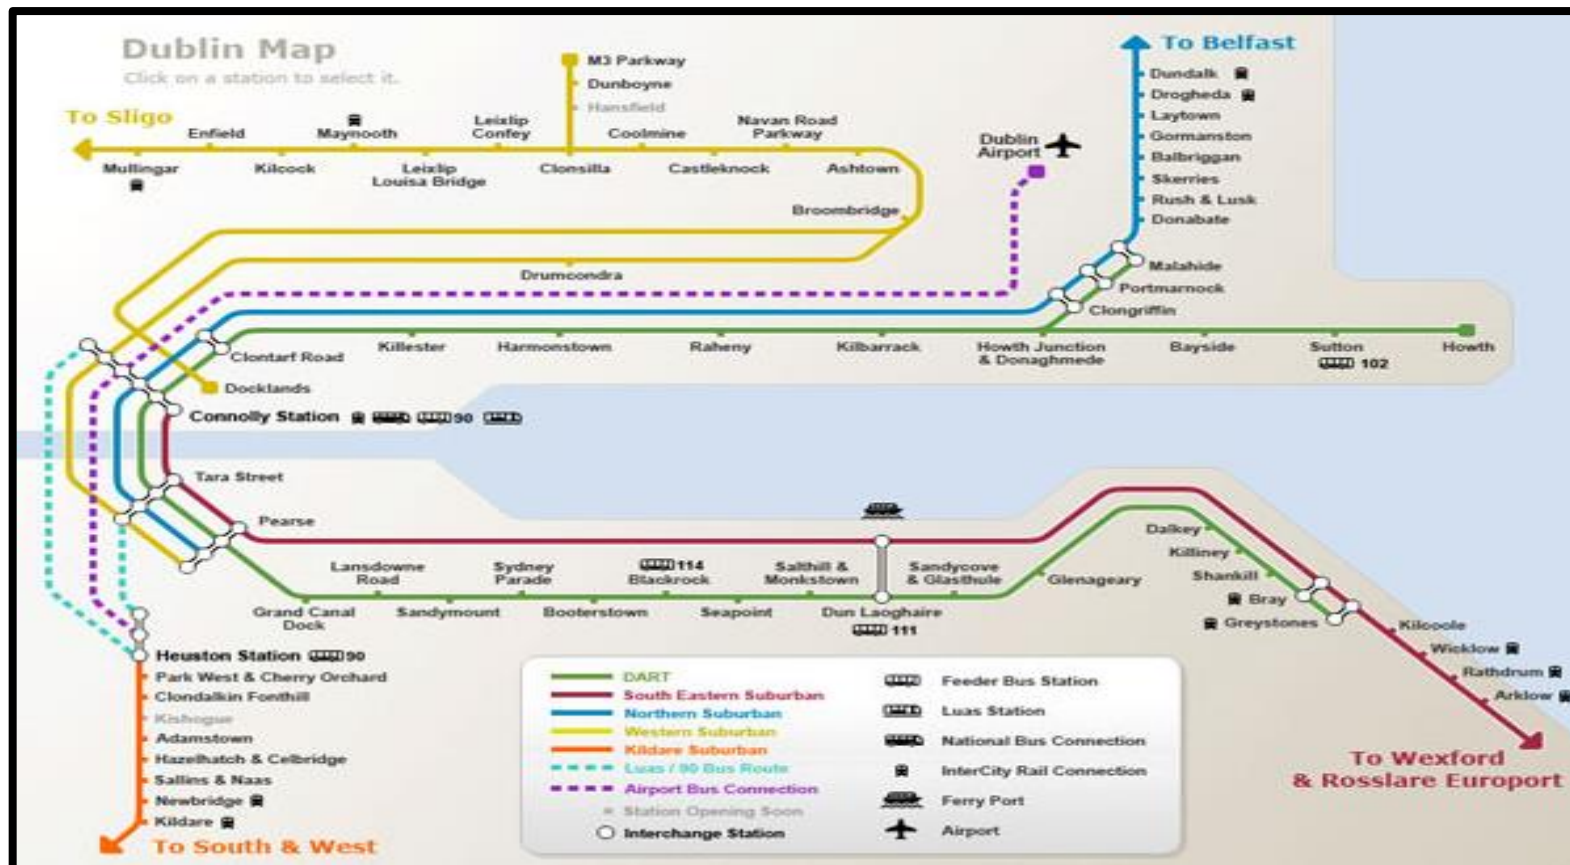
Dublin Map
Click on a station to select it.

To Sligo
Enfield
Maynooth
Leixlip Confey
M3 Parkway
Dunboyne
Hansfield
Coolmine
Navan Road Parkway
Mullingar
Kilcock
Leixlip Louisa Bridge
Clonsilla
Castleknock
Ashtown
Broombridge
Drumcondra
Dublin Airport

To Belfast
Dundalk
Drogheda
Laytown
Gormanston
Balbriggan
Skerries
Rush & Lusk
Donabate
Malahide
Portmarnock
Clongriffin

Clontarf Road
Killester
Harmonstown
Raheny
Kilbarrack
Howth Junction & Donaghmede
Bayside
Sutton
102
Howth
Docklands
Connolly Station 90
Tara Street
Pearse
Lansdowne Road
Sydney Parade
114 Blackrock
Salthill & Monkstown
Sandycove & Glasthule
Glenageary
Dalkey
Killiney
Shankill
Bray
Greystones
Kilcoole
Wicklow
Rathdrum
Arklow
Grand Canal Dock
Sandymount
Booterstown
Seapoint
Dun Laoghaire
111
Heuston Station 90
Park West & Cherry Orchard
Clondalkin Fonthill
Kishogue
Adamstown
Hazelhatch & Celbridge
Sallins & Naas
Newbridge
Kildare
To South & West

DART
South Eastern Suburban
Northern Suburban
Western Suburban
Kildare Suburban
Luas / 90 Bus Route
Airport Bus Connection
Station Opening Soon
Interchange Station
Feeder Bus Station
Luas Station
National Bus Connection
InterCity Rail Connection
Ferry Port
Airport

To Wexford & Rosslare Europort